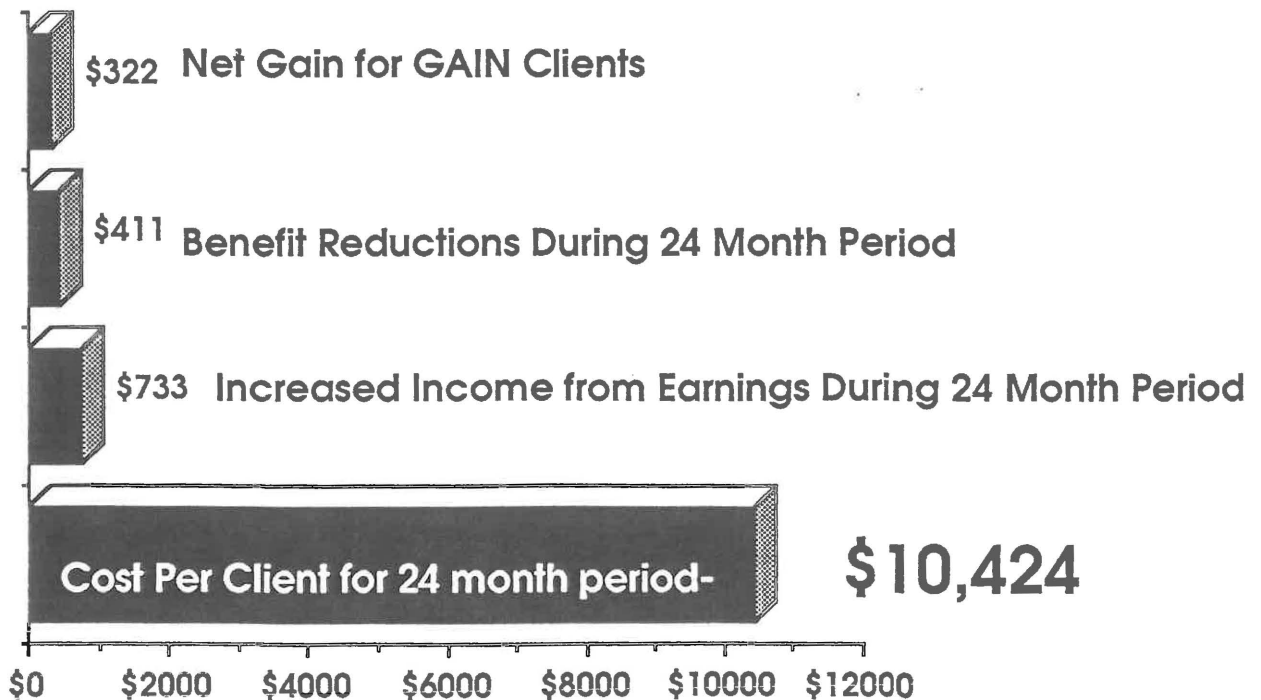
$322 Net Gain for GAIN Clients

$411 Benefit Reductions During 24 Month Period

$733 Increased Income from Earnings During 24 Month Period

Cost Per Client for 24 month period- $10,424

$0 $2000 $4000 $6000 $8000 $10000 $12000